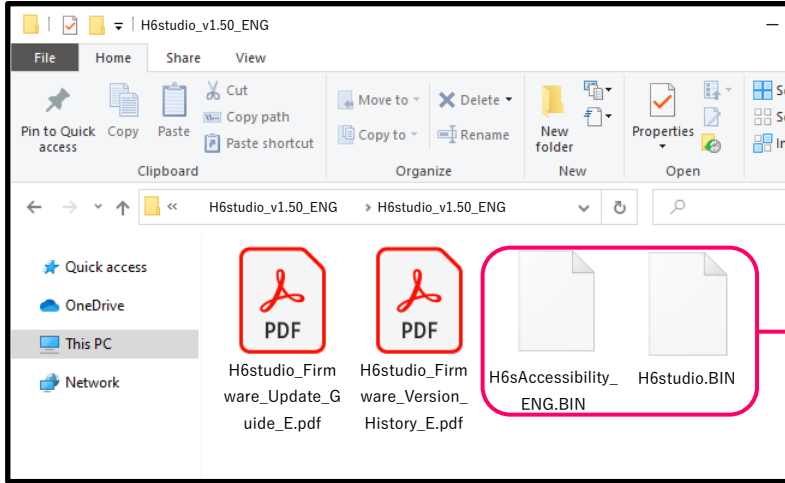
H6studio_v1.50_ENG

File Home Share View

Pin to Quick access
Copy
Paste
Cut
Copy path
Paste shortcut
Clipboard

Move to
Copy to
Delete
Rename
Organize

New folder
New

Properties
Open

« H6studio_v1.50_ENG › H6studio_v1.50_ENG

Quick access
OneDrive
This PC
Network

PDF
H6studio_Firmware_Update_Guide_E.pdf

PDF
H6studio_Firmware_Version_History_E.pdf

H6sAccessibility_ENG.BIN

H6studio.BIN